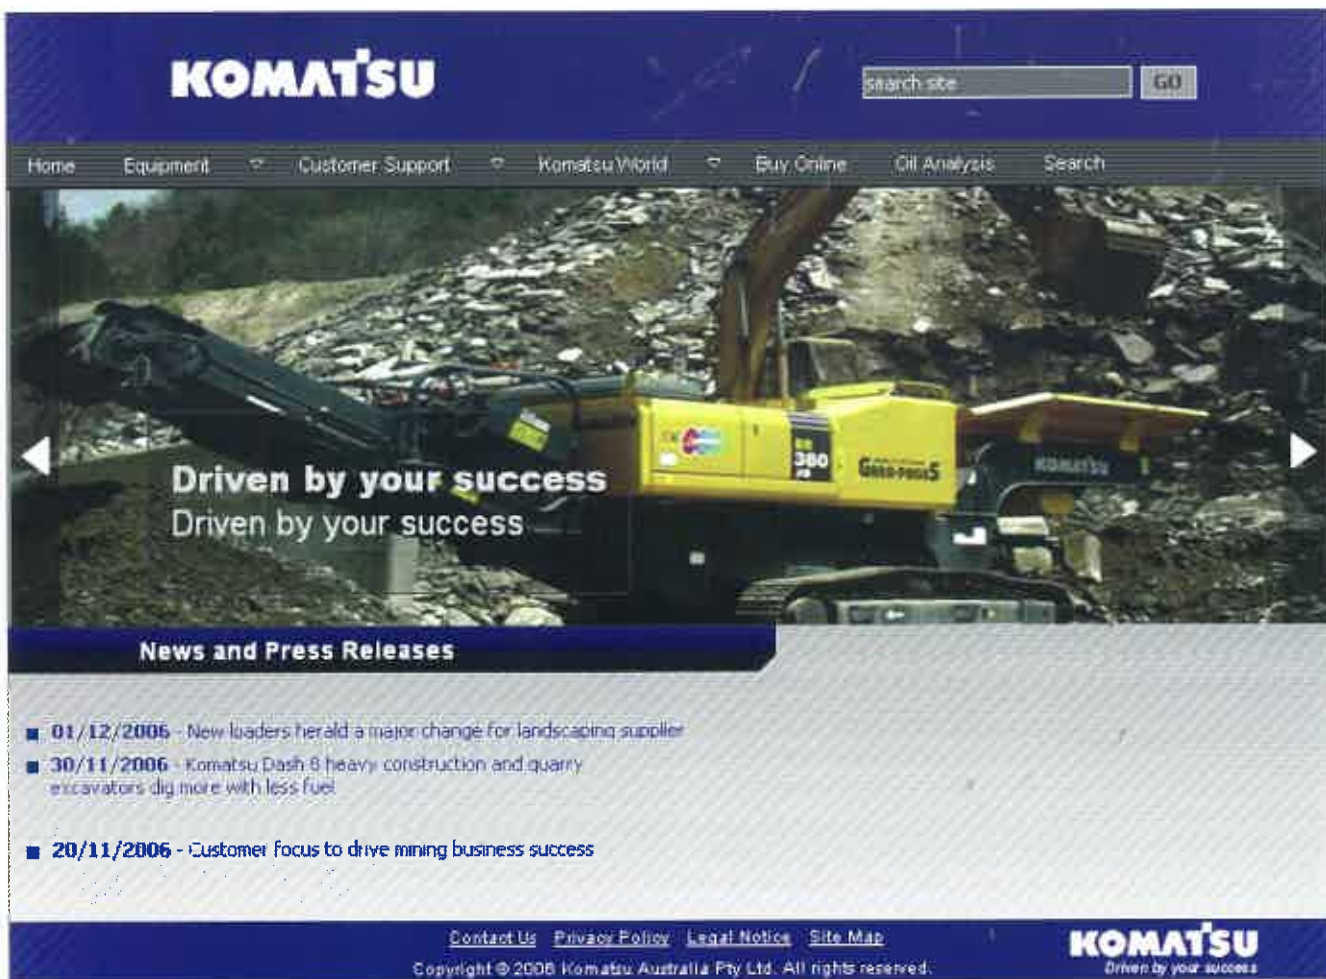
KOMATSU

search site GO

Home Equipment Customer Support Komatsu World Buy Online Oil Analysis Search

Driven by your success
Driven by your success

News and Press Releases

01/12/2006 - New loaders herald a major change for landscaping supplier
30/11/2006 - Komatsu Dash 8 heavy construction and quarry excavators dig more with less fuel

20/11/2006 - Customer focus to drive mining business success

Contact Us Privacy Policy Legal Notice Site Map
Copyright © 2006 Komatsu Australia Pty Ltd. All rights reserved.

KOMATSU
Driven by your success